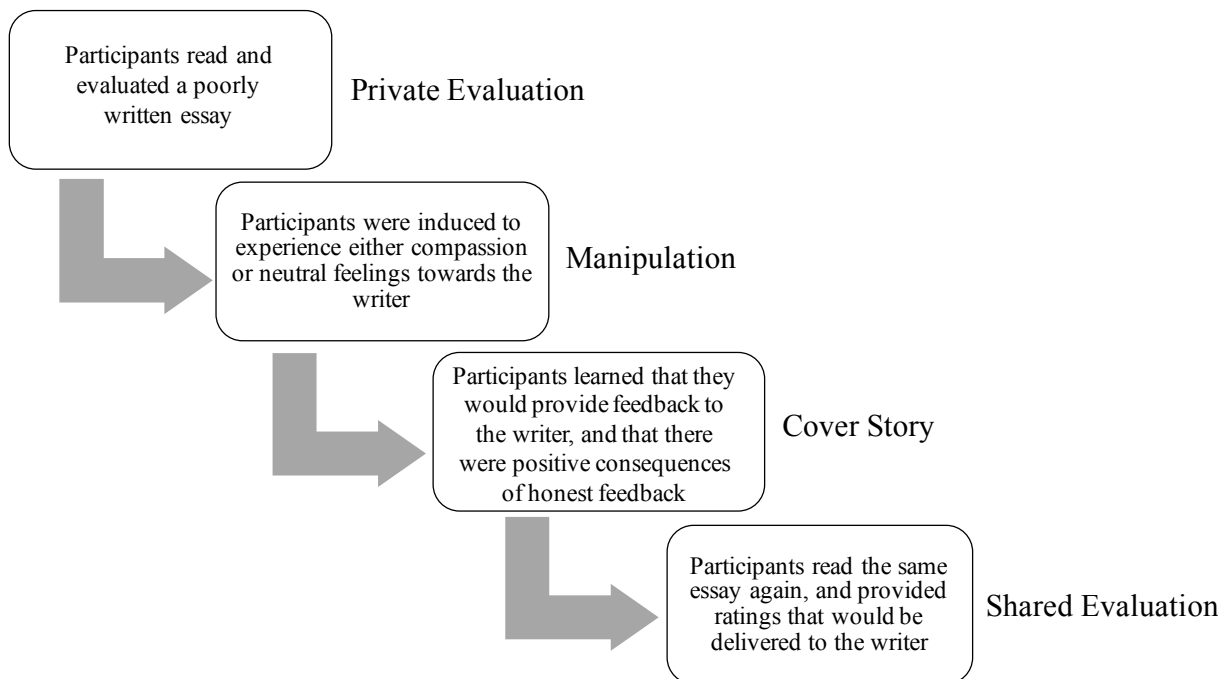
Participants read and evaluated a poorly written essay

Private Evaluation

Participants were induced to experience either compassion or neutral feelings towards the writer

Manipulation

Participants learned that they would provide feedback to the writer, and that there were positive consequences of honest feedback

Cover Story

Participants read the same essay again, and provided ratings that would be delivered to the writer

Shared Evaluation